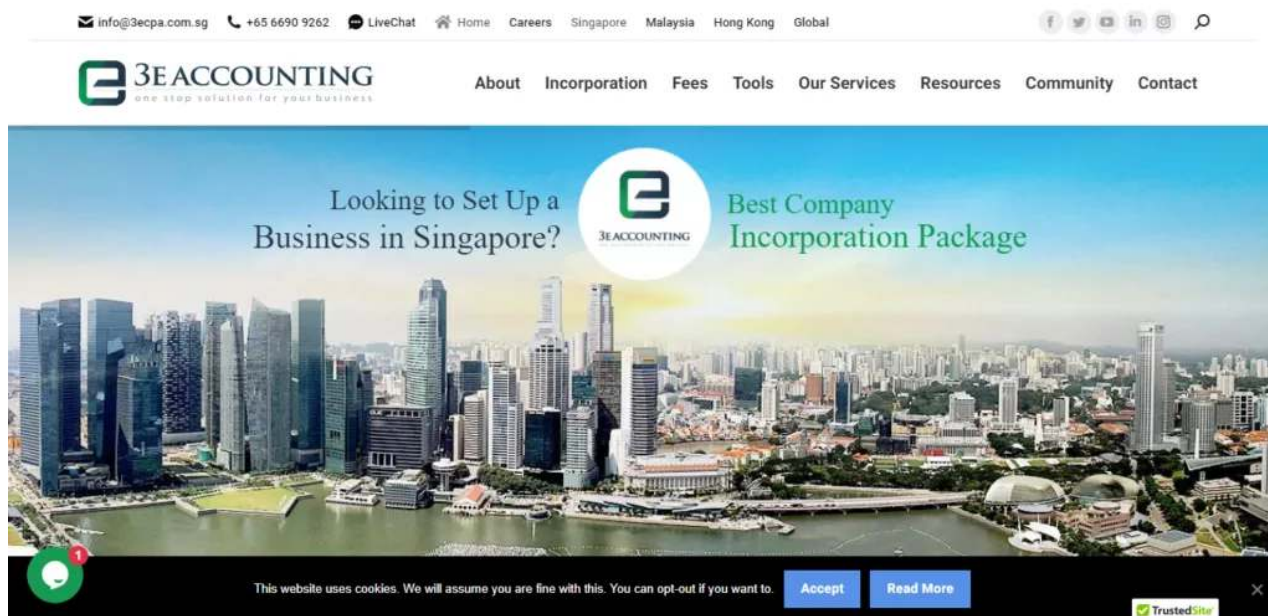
info@3ecpa.com.sg +65 6690 9262 LiveChat Home Careers Singapore Malaysia Hong Kong Global

3E ACCOUNTING
one stop solution for your business

About Incorporation Fees Tools Our Services Resources Community Contact

Looking to Set Up a Business in Singapore?

3E ACCOUNTING

Best Company Incorporation Package

1

This website uses cookies. We will assume you are fine with this. You can opt-out if you want to. Accept Read More

TrustedSite